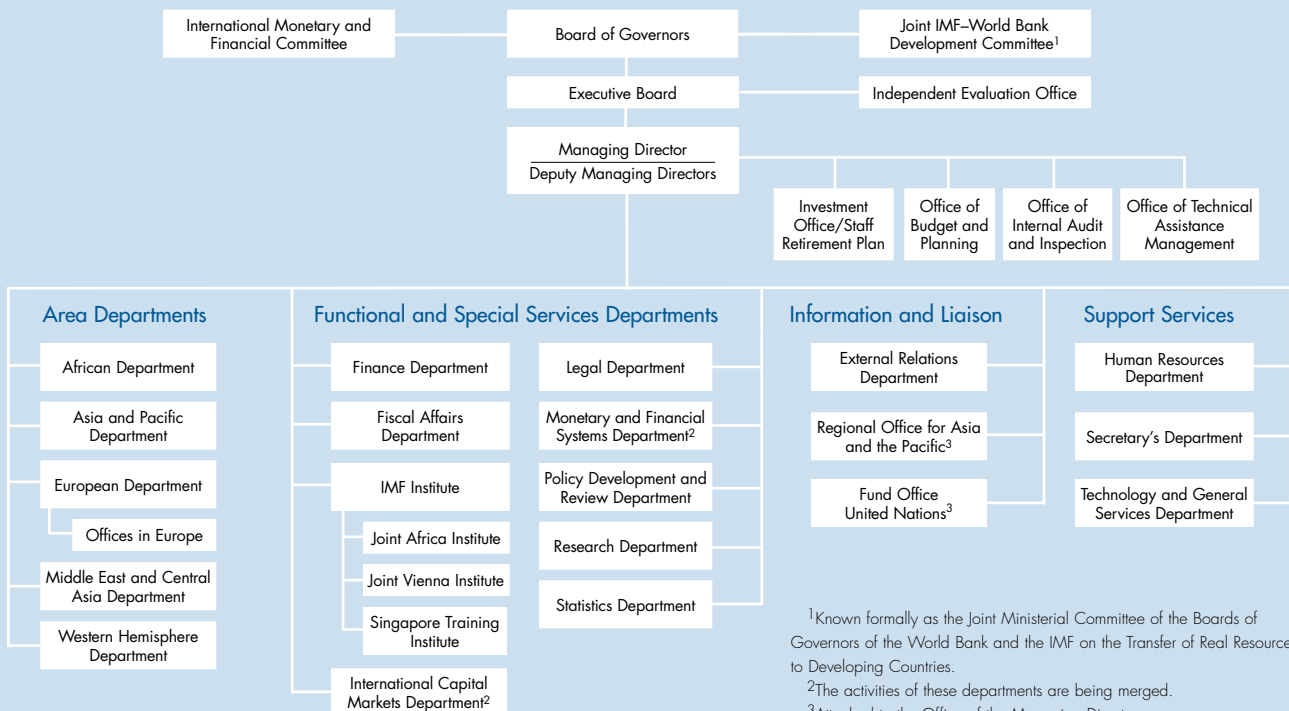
International Monetary and Financial Committee

Board of Governors

Joint IMF–World Bank Development Committee$^1$

Executive Board

Independent Evaluation Office

Managing Director

Deputy Managing Directors

Investment Office/Staff Retirement Plan

Office of Budget and Planning

Office of Internal Audit and Inspection

Office of Technical Assistance Management

Area Departments

African Department

Asia and Pacific Department

European Department

Offices in Europe

Middle East and Central Asia Department

Western Hemisphere Department

Functional and Special Services Departments

Finance Department

Fiscal Affairs Department

IMF Institute

Joint Africa Institute

Joint Vienna Institute

Singapore Training Institute

International Capital Markets Department$^2$

Legal Department

Monetary and Financial Systems Department$^2$

Policy Development and Review Department

Research Department

Statistics Department

Information and Liaison

External Relations Department

Regional Office for Asia and the Pacific$^3$

Fund Office United Nations$^3$

Support Services

Human Resources Department

Secretary's Department

Technology and General Services Department

$^1$Known formally as the Joint Ministerial Committee of the Boards of Governors of the World Bank and the IMF on the Transfer of Real Resource to Developing Countries.

$^2$The activities of these departments are being merged.

$^3$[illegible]